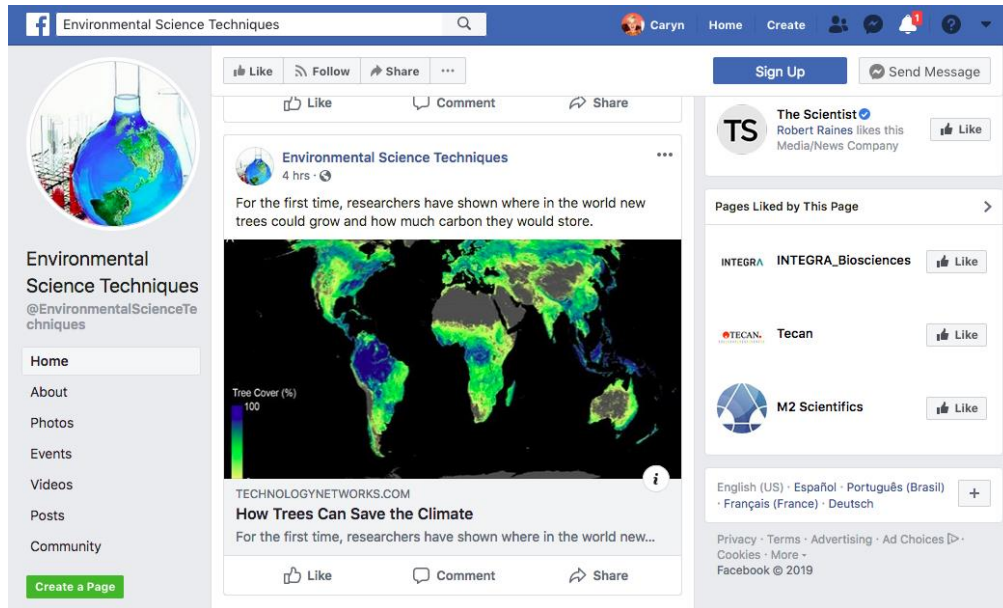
Environmental Science Techniques

Caryn Home Create

1

Environmental Science Techniques
@EnvironmentalScienceTechniques

Home
About
Photos
Events
Videos
Posts
Community

Create a Page

Like Follow Share ···

Sign Up

Send Message

Like Comment Share

Environmental Science Techniques
4 hrs ·

···

For the first time, researchers have shown where in the world new trees could grow and how much carbon they would store.

Tree Cover (%)
100

i

TECHNOLOGYNETWORKS.COM
How Trees Can Save the Climate
For the first time, researchers have shown where in the world new...

Like Comment Share

TS
The Scientist
Robert Raines likes this Media/News Company
Like

Pages Liked by This Page

INTEGRA INTEGRA_Biosciences Like

TECAN. Tecan Like

M2 Scientifics Like

English (US) · Español · Português (Brasil) · Français (France) · Deutsch

+

Privacy · Terms · Advertising · Ad Choices · Cookies · More ·
Facebook © 2019